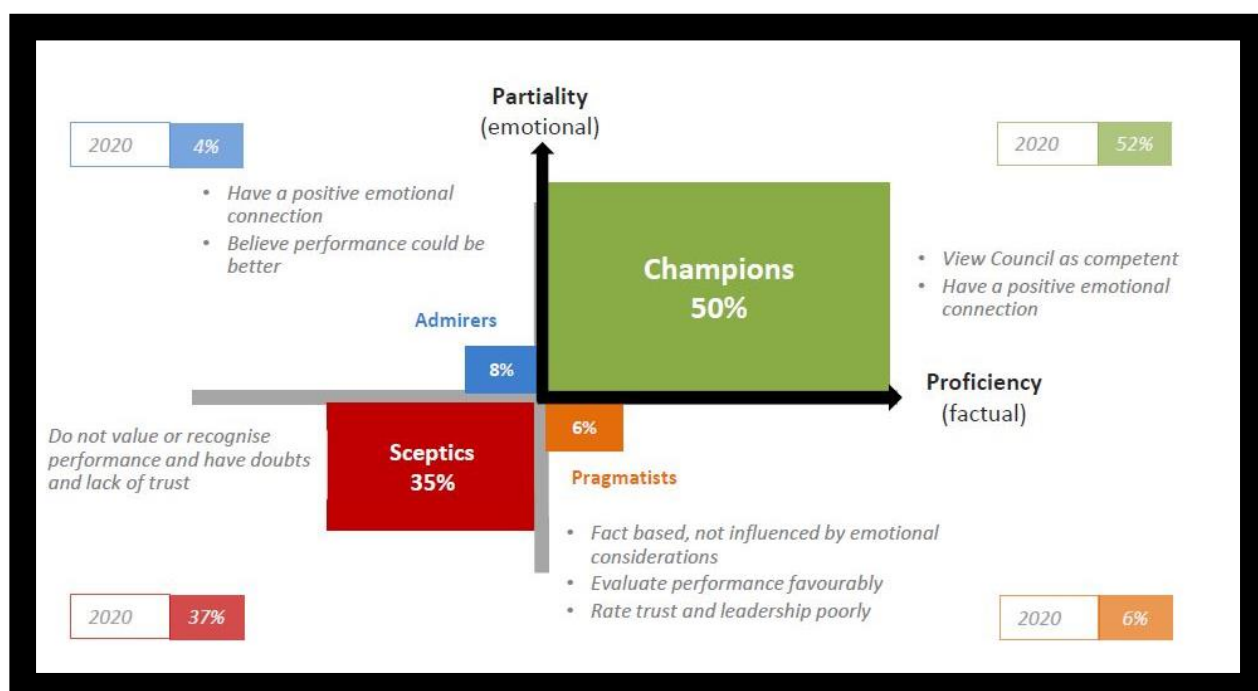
Partiality
(emotional)

2020 4%

• Have a positive emotional connection
• Believe performance could be better

2020 52%

Champions
50%

• View Council as competent
• Have a positive emotional connection

Admirers

8%

Proficiency
(factual)

Do not value or recognise performance and have doubts and lack of trust

Sceptics
35%

6%

Pragmatists

• Fact based, not influenced by emotional considerations
• Evaluate performance favourably
• Rate trust and leadership poorly

2020 37%

2020 6%